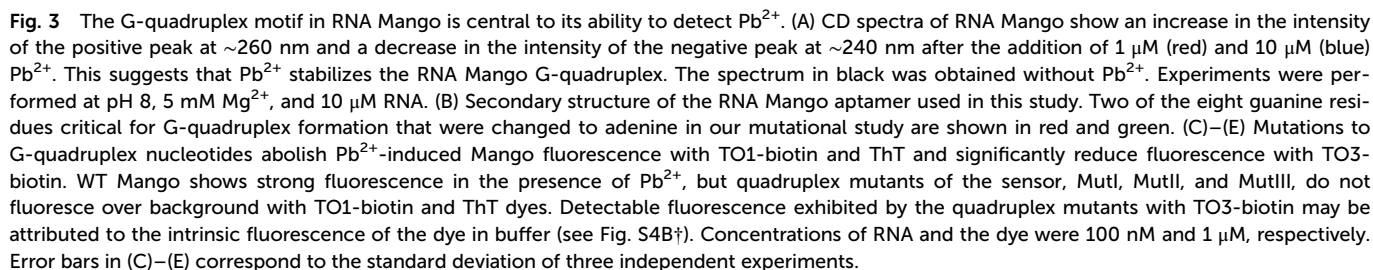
**Fig. 3** The G-quadruplex motif in RNA Mango is central to its ability to detect $Pb^{2+}$. (A) CD spectra of RNA Mango show an increase in the intensity of the positive peak at ~260 nm and a decrease in the intensity of the negative peak at ~240 nm after the addition of 1 μM (red) and 10 μM (blue) $Pb^{2+}$. This suggests that $Pb^{2+}$ stabilizes the RNA Mango G-quadruplex. The spectrum in black was obtained without $Pb^{2+}$. Experiments were performed at pH 8, 5 mM $Mg^{2+}$, and 10 μM RNA. (B) Secondary structure of the RNA Mango aptamer used in this study. Two of the eight guanine residues critical for G-quadruplex formation that were changed to adenine in our mutational study are shown in red and green. (C)–(E) Mutations to G-quadruplex nucleotides abolish $Pb^{2+}$-induced Mango fluorescence with TO1-biotin and ThT and significantly reduce fluorescence with TO3-biotin. WT Mango shows strong fluorescence in the presence of $Pb^{2+}$, but quadruplex mutants of the sensor, MutI, MutII, and MutIII, do not fluoresce over background with TO1-biotin and ThT dyes. Detectable fluorescence exhibited by the quadruplex mutants with TO3-biotin may be attributed to the intrinsic fluorescence of the dye in buffer (see Fig. S4B†). Concentrations of RNA and the dye were 100 nM and 1 μM, respectively. Error bars in (C)–(E) correspond to the standard deviation of three independent experiments.